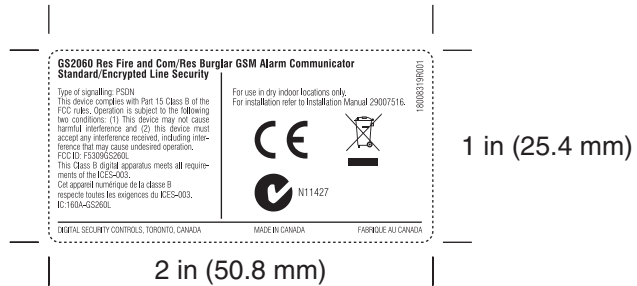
GS2060 Res Fire and Com/Res Burglar GSM Alarm Communicator
Standard/Encrypted Line Security

Type of signalling: PSDN
This device complies with Part 15 Class B of the FCC rules. Operation is subject to the following two conditions: (1) This device may not cause harmful interference and (2) this device must accept any interference received, including interference that may cause undesired operation.
FCC ID: F5309GS260L
This Class B digital apparatus meets all requirements of the ICES-003.
Cet appareil numérique de la classe B respecte toutes les exigences du ICES-003.
IC:160A-GS260L

For use in dry indoor locations only.
For installation refer to Installation Manual 29007516.

CE

N11427

18008319R001

DIGITAL SECURITY CONTROLS, TORONTO, CANADA
MADE IN CANADA
FABRIQUE AU CANADA

1 in (25.4 mm)

2 in (50.8 mm)